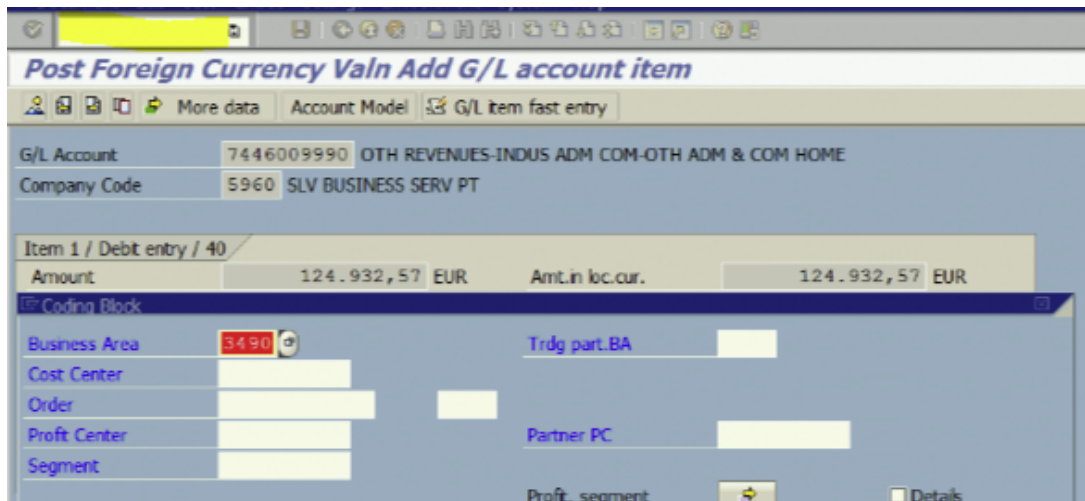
Post Foreign Currency Valn Add G/L account item

More data | Account Model | G/L item fast entry

| | |
|---|---|
| G/L Account | 7446009990 OTH REVENUES-INDUS ADM COM-OTH ADM & COM HOME |
| Company Code | 5960 SLV BUSINESS SERV PT |

Item 1 / Debit entry / 40

Amount 124.932,57 EUR Amt.in loc.cur. 124.932,57 EUR

Coding Block

Business Area 3490

Trdg part.BA

Cost Center

Order

Profit Center

Partner PC

Segment

Profit. segment

Details